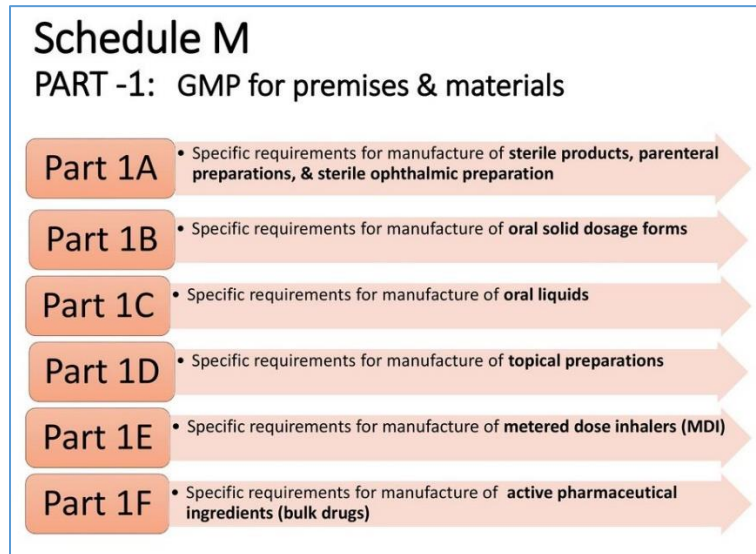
Schedule M
PART -1: GMP for premises & materials

Part 1A
• Specific requirements for manufacture of sterile products, parenteral preparations, & sterile ophthalmic preparation

Part 1B
• Specific requirements for manufacture of oral solid dosage forms

Part 1C
• Specific requirements for manufacture of oral liquids

Part 1D
• Specific requirements for manufacture of topical preparations

Part 1E
• Specific requirements for manufacture of metered dose inhalers (MDI)

Part 1F
• Specific requirements for manufacture of active pharmaceutical ingredients (bulk drugs)